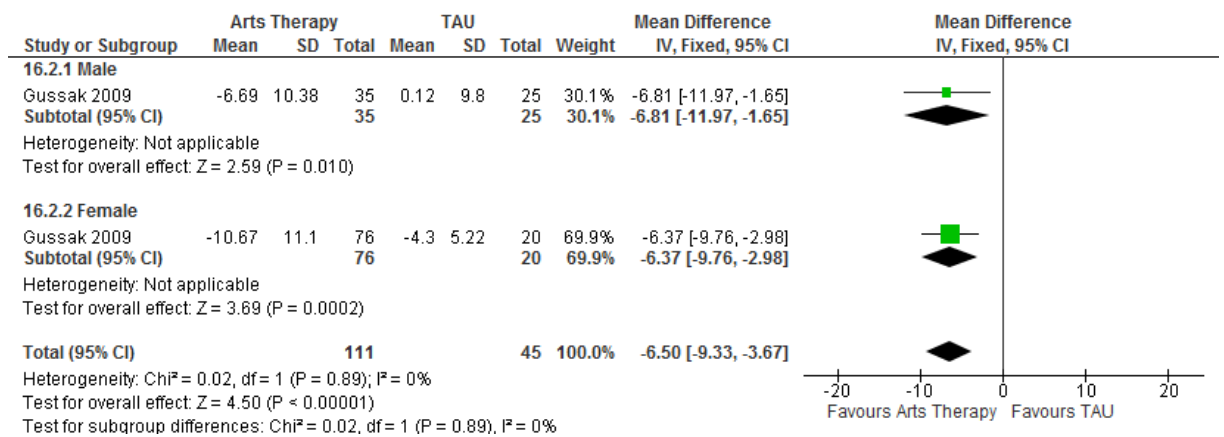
| Study or Subgroup | Arts Therapy Mean | Arts Therapy SD | Arts Therapy Total | TAU Mean | TAU SD | TAU Total | Weight | Mean Difference IV, Fixed, 95% CI |
|---|---|---|---|---|---|---|---|---|
| **16.2.1 Male** | | | | | | | | |
| Gussak 2009 | -6.69 | 10.38 | 35 | 0.12 | 9.8 | 25 | 30.1% | -6.81 [-11.97, -1.65] |
| **Subtotal (95% CI)** | | | **35** | | | **25** | **30.1%** | **-6.81 [-11.97, -1.65]** |
| Heterogeneity: Not applicable | | | | | | | | |
| Test for overall effect: Z = 2.59 (P = 0.010) | | | | | | | | |
| **16.2.2 Female** | | | | | | | | |
| Gussak 2009 | -10.67 | 11.1 | 76 | -4.3 | 5.22 | 20 | 69.9% | -6.37 [-9.76, -2.98] |
| **Subtotal (95% CI)** | | | **76** | | | **20** | **69.9%** | **-6.37 [-9.76, -2.98]** |
| Heterogeneity: Not applicable | | | | | | | | |
| Test for overall effect: Z = 3.69 (P = 0.0002) | | | | | | | | |
| **Total (95% CI)** | | | **111** | | | **45** | **100.0%** | **-6.50 [-9.33, -3.67]** |

Heterogeneity: Chi² = 0.02, df = 1 (P = 0.89); I² = 0%
Test for overall effect: Z = 4.50 (P < 0.00001)
Test for subgroup differences: Chi² = 0.02, df = 1 (P = 0.89), I² = 0%

Mean Difference
IV, Fixed, 95% CI

-20 -10 0 10 20
Favours Arts Therapy Favours TAU